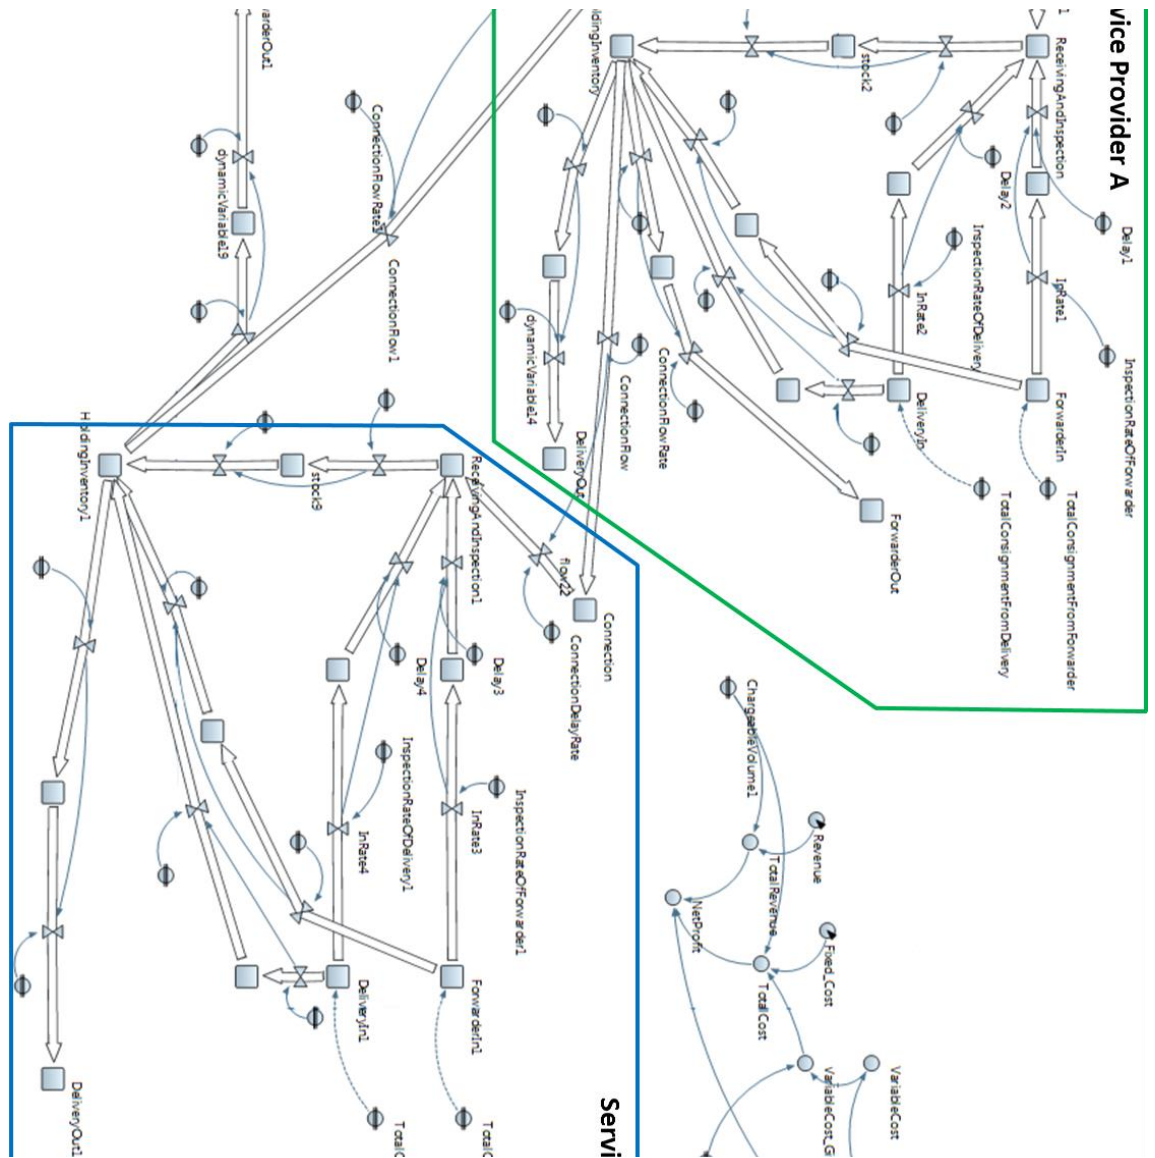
vice Provider A

ReceivingAndInspection

Delay1

InRate1

InspectionRateOfForwarder

ForwarderIn

TotalConsignmentFromForwarder

stock2

Delay2

InspectionRateOfDelivery

InRate2

DeliveryIn

TotalConsignmentFromDelivery

ForwarderOut

ldingInventory

ConnectionFlowRate

ConnectionFlow

dynamicVariable14

DeliveryOut

arderOut1

ConnectionFlowRate2

ConnectionFlow1

dynamicVariable19

HoldingInventory1

stock5

ReceivingAndInspection1

flow22

Connection

ConnectionDelayRate

Delay3

Delay4

InspectionRateOfDelivery1

InspectionRateOfForwarder1

InRate3

InRate4

DeliveryIn1

ForwarderIn1

DeliveryOut1

Total

Total

Servi

ChargeableVolume1

Revenue

TotalRevenue

NetProfit

Fixed_Cost

TotalCost

VariableCost

VariableCost_G